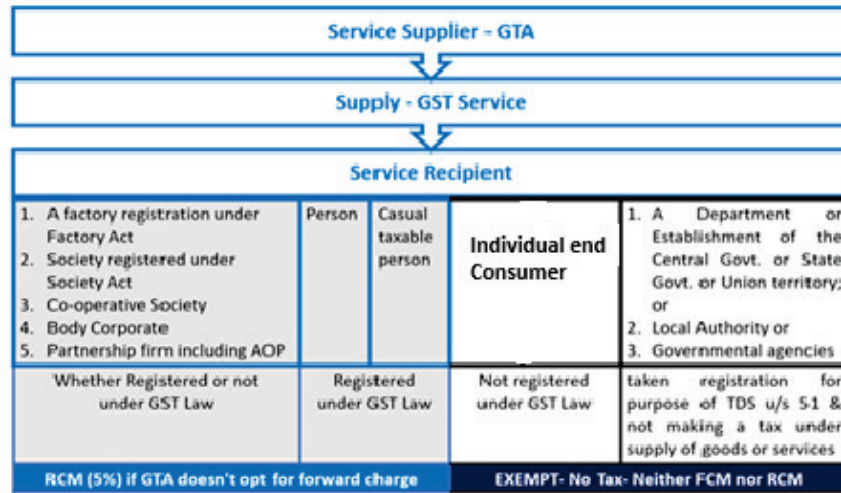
Service Supplier - GTA

Supply - GST Service

Service Recipient

| 1. A factory registration under Factory Act 2. Society registered under Society Act 3. Co-operative Society 4. Body Corporate 5. Partnership firm including AOP | Person | Casual taxable person | Individual end Consumer | 1. A Department or Establishment of the Central Govt. or State Govt. or Union territory; or 2. Local Authority or 3. Governmental agencies |
|---|---|---|---|---|
| Whether Registered or not under GST Law | Registered under GST Law | | Not registered under GST Law | taken registration for purpose of TDS u/s 51 & not making a tax under supply of goods or services |

RCM (5%) if GTA doesn't opt for forward charge

EXEMPT- No Tax- Neither FCM nor RCM